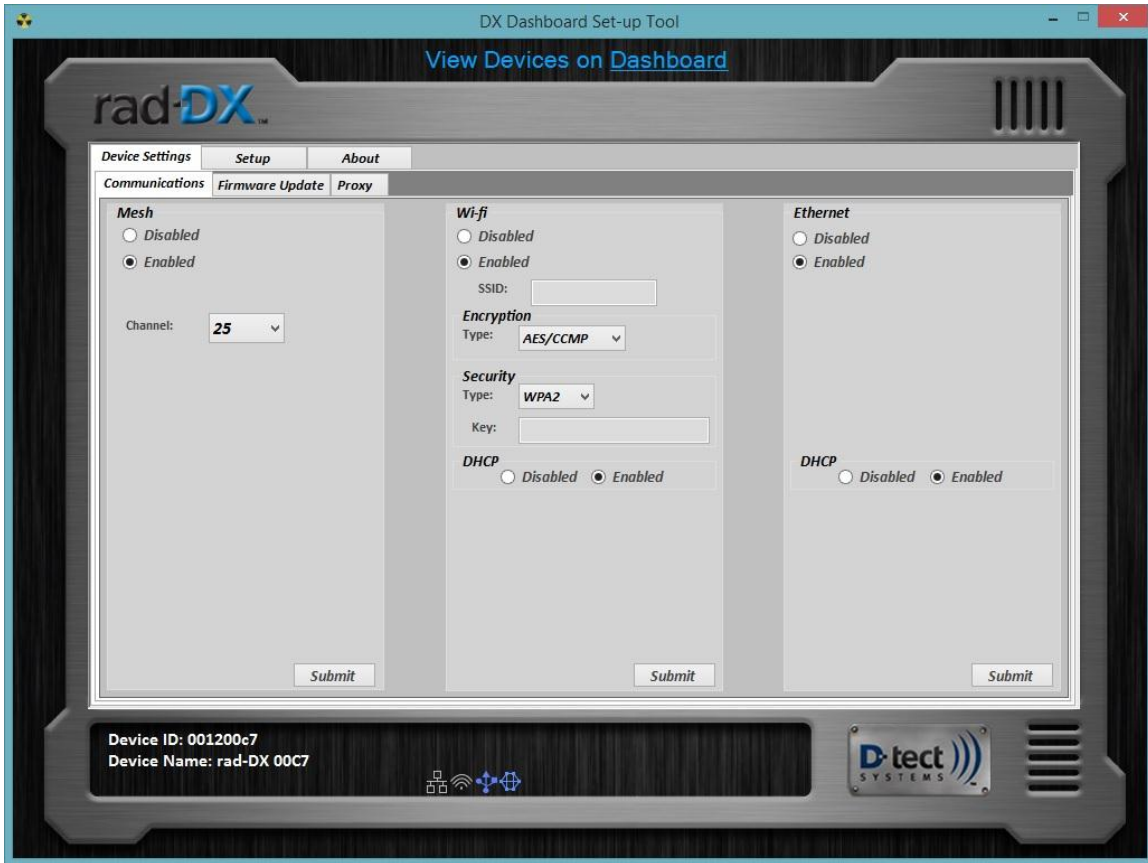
DX Dashboard Set-up Tool

View Devices on Dashboard

rad-DX

Device Settings | Setup | About

Communications | Firmware Update | Proxy

Mesh
Disabled
Enabled

Channel: 25

Submit

Wi-fi
Disabled
Enabled
SSID:
Encryption
Type: AES/CCMP
Security
Type: WPA2
Key:
DHCP
Disabled Enabled

Submit

Ethernet
Disabled
Enabled

DHCP
Disabled Enabled

Submit

Device ID: 001200c7
Device Name: rad-DX 00C7

D-tect SYSTEMS